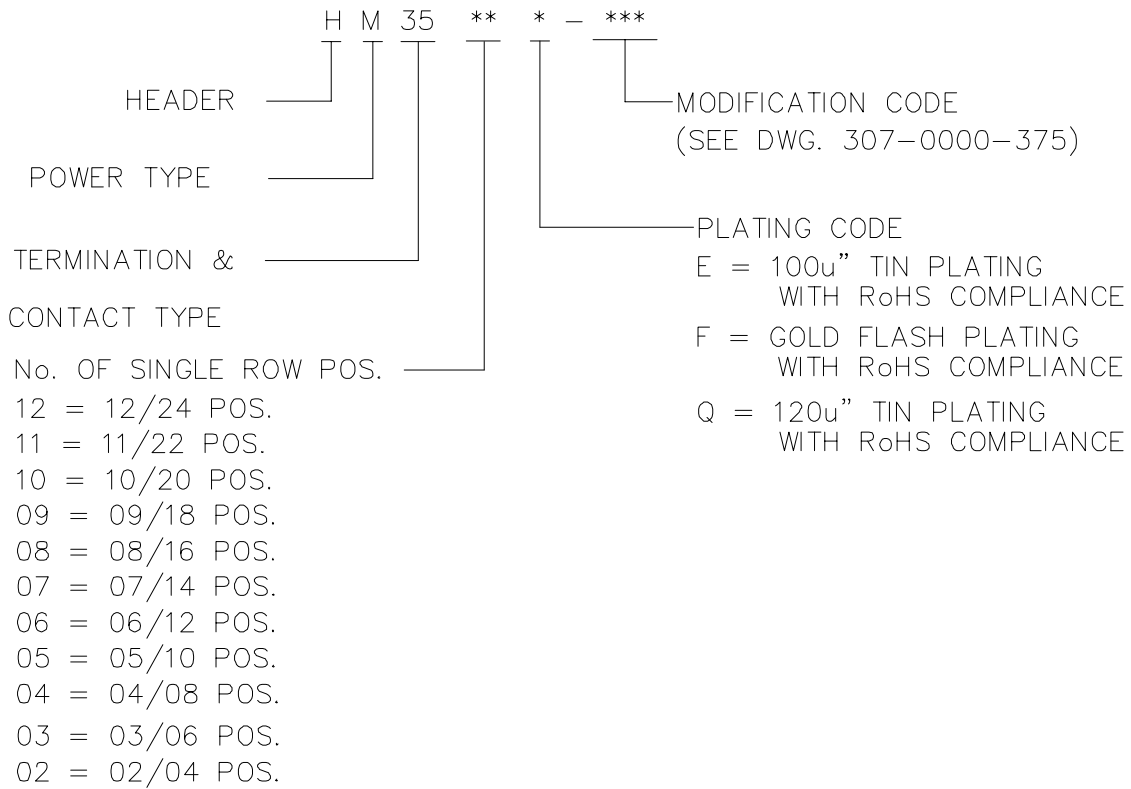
H M 35 ** * – ***

HEADER

POWER TYPE

TERMINATION &

CONTACT TYPE

No. OF SINGLE ROW POS.
12 = 12/24 POS.
11 = 11/22 POS.
10 = 10/20 POS.
09 = 09/18 POS.
08 = 08/16 POS.
07 = 07/14 POS.
06 = 06/12 POS.
05 = 05/10 POS.
04 = 04/08 POS.
03 = 03/06 POS.
02 = 02/04 POS.

MODIFICATION CODE
(SEE DWG. 307–0000–375)

PLATING CODE
E = 100u" TIN PLATING WITH RoHS COMPLIANCE
F = GOLD FLASH PLATING WITH RoHS COMPLIANCE
Q = 120u" TIN PLATING WITH RoHS COMPLIANCE